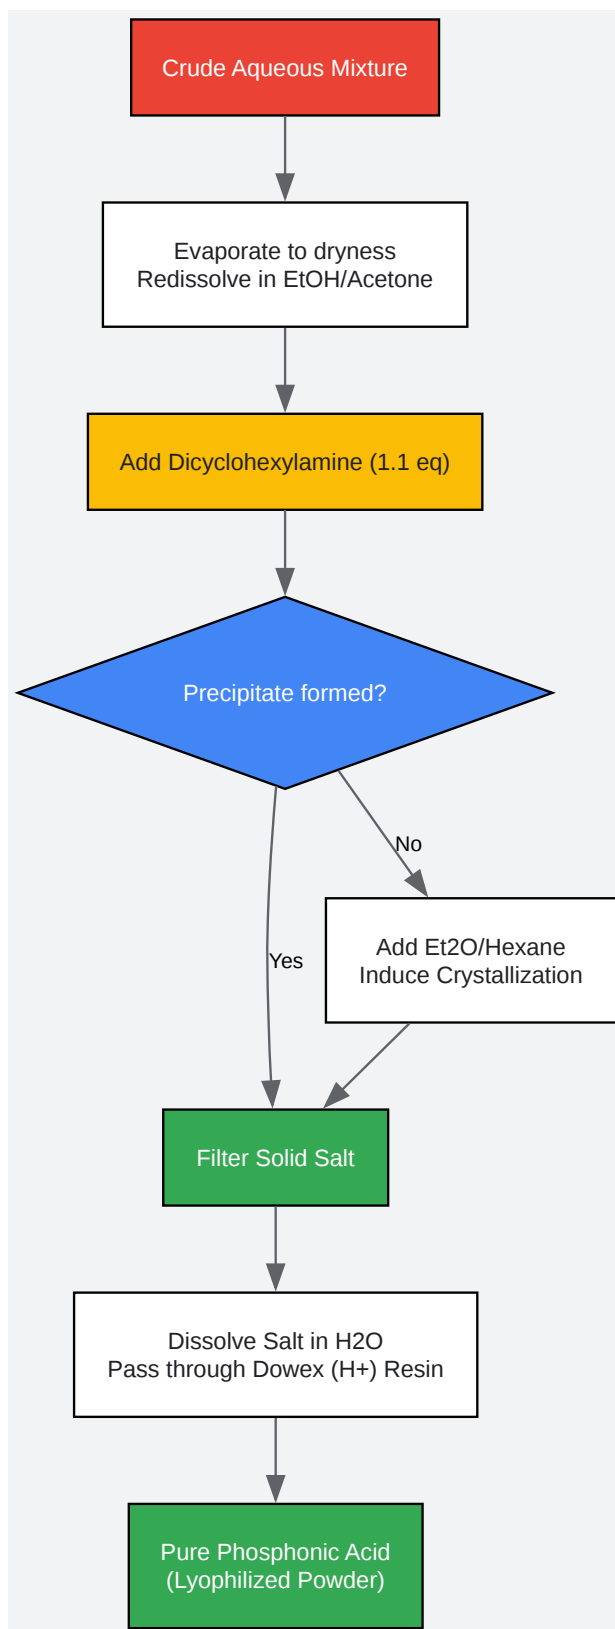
Crude Aqueous Mixture

Evaporate to dryness
Redissolve in EtOH/Acetone

Add Dicyclohexylamine (1.1 eq)

Precipitate formed?

No

Yes

Add Et2O/Hexane
Induce Crystallization

Filter Solid Salt

Dissolve Salt in H2O
Pass through Dowex (H+) Resin

Pure Phosphonic Acid
(Lyophilized Powder)